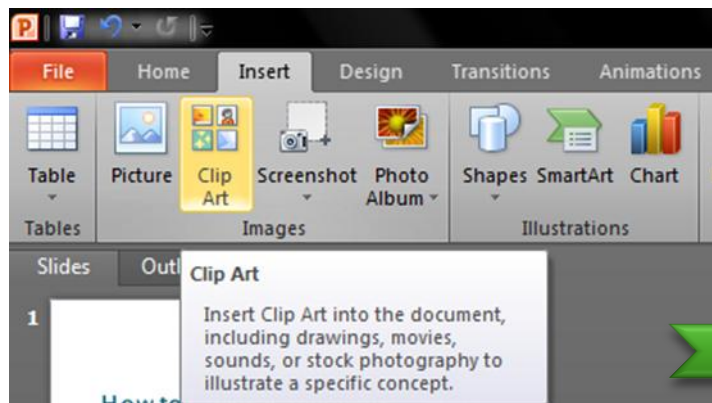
File Home Insert Design Transitions Animations

Table Picture Clip Art Screenshot Photo Album Shapes SmartArt Chart

Tables Images Illustrations

Slides Outl

1

Clip Art

Insert Clip Art into the document, including drawings, movies, sounds, or stock photography to illustrate a specific concept.

How to